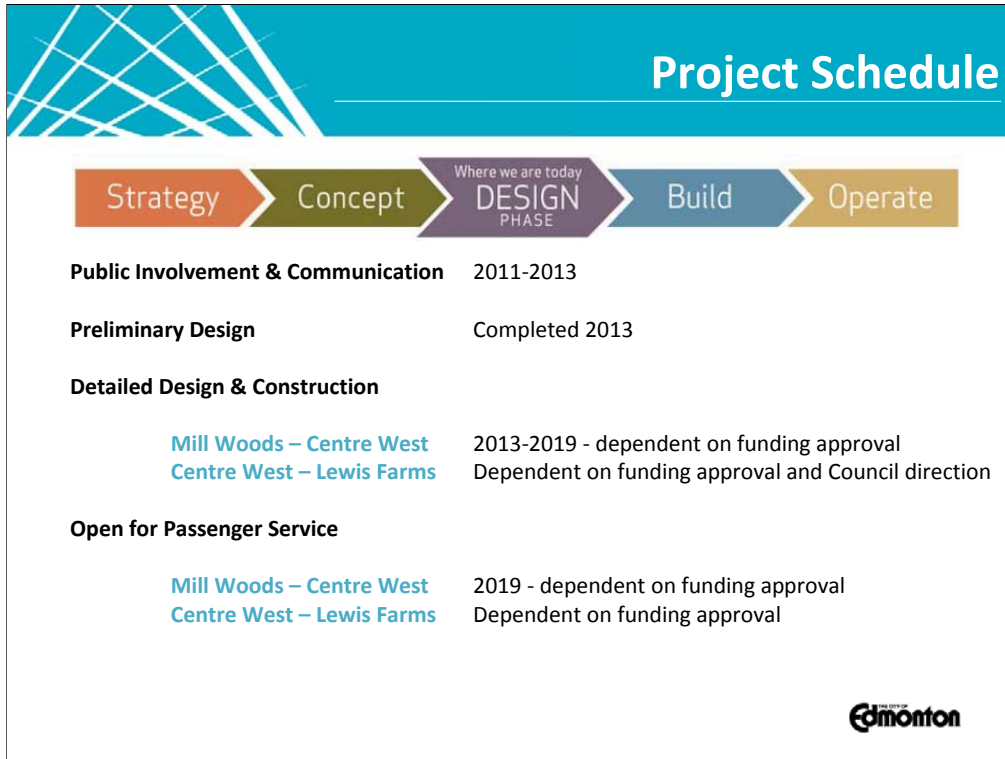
Project Schedule

Strategy Concept Where we are today DESIGN PHASE Build Operate

Public Involvement & Communication 2011-2013

Preliminary Design Completed 2013

Detailed Design & Construction

Mill Woods – Centre West 2013-2019 - dependent on funding approval
Centre West – Lewis Farms Dependent on funding approval and Council direction

Open for Passenger Service

Mill Woods – Centre West 2019 - dependent on funding approval
Centre West – Lewis Farms Dependent on funding approval

THE CITY OF Edmonton